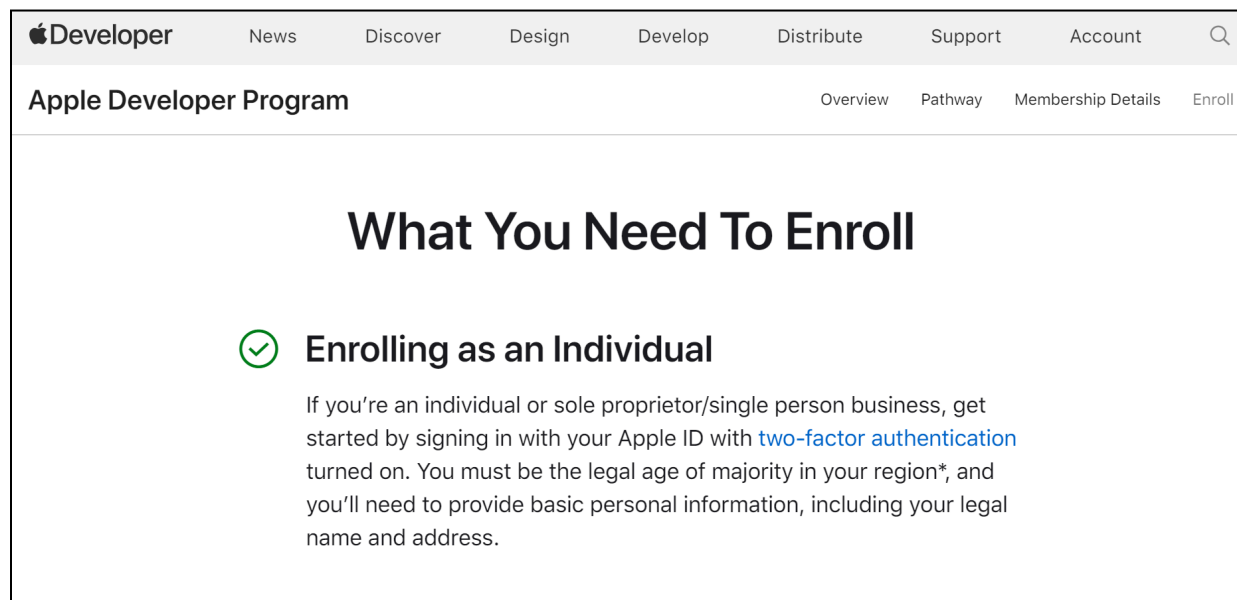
Developer News Discover Design Develop Distribute Support Account

Apple Developer Program Overview Pathway Membership Details Enroll

What You Need To Enroll

Enrolling as an Individual

If you’re an individual or sole proprietor/single person business, get started by signing in with your Apple ID with two-factor authentication turned on. You must be the legal age of majority in your region*, and you’ll need to provide basic personal information, including your legal name and address.